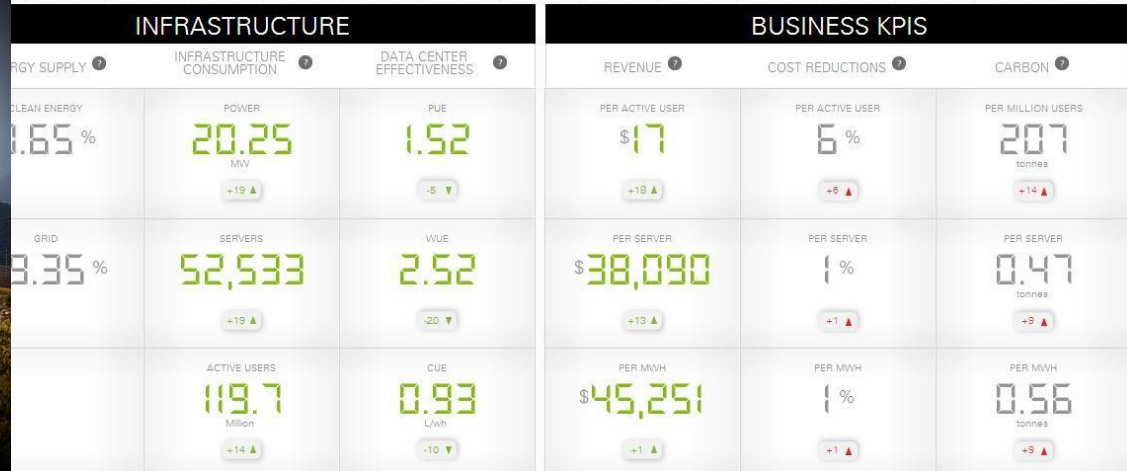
INFRASTRUCTURE

RGY SUPPLY

INFRASTRUCTURE CONSUMPTION

DATA CENTER EFFECTIVENESS

CLEAN ENERGY
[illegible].65 %

POWER
20.25
MW
+19 ▲

PUE
1.52
-5 ▼

GRID
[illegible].35 %

SERVERS
52,533
+19 ▲

WUE
2.52
-20 ▼

ACTIVE USERS
119.7
Million
+14 ▲

CUE
0.93
L/wh
-10 ▼

BUSINESS KPIS

REVENUE

COST REDUCTIONS

CARBON

PER ACTIVE USER
$17
+18 ▲

PER ACTIVE USER
6 %
+6 ▲

PER MILLION USERS
207
tonnes
+14 ▲

PER SERVER
$38,090
+13 ▲

PER SERVER
1 %
+1 ▲

PER SERVER
0.47
tonnes
+9 ▲

PER MWH
$45,251
+1 ▲

PER MWH
1 %
+1 ▲

PER MWH
0.56
tonnes
+9 ▲